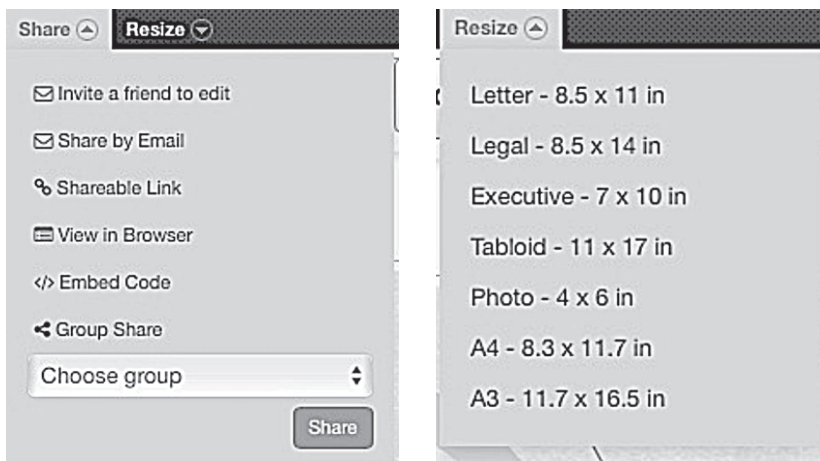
Share
Resize

Invite a friend to edit

Share by Email

Shareable Link

View in Browser

</> Embed Code

Group Share

Choose group

Share

Resize

Letter - 8.5 x 11 in

Legal - 8.5 x 14 in

Executive - 7 x 10 in

Tabloid - 11 x 17 in

Photo - 4 x 6 in

A4 - 8.3 x 11.7 in

A3 - 11.7 x 16.5 in